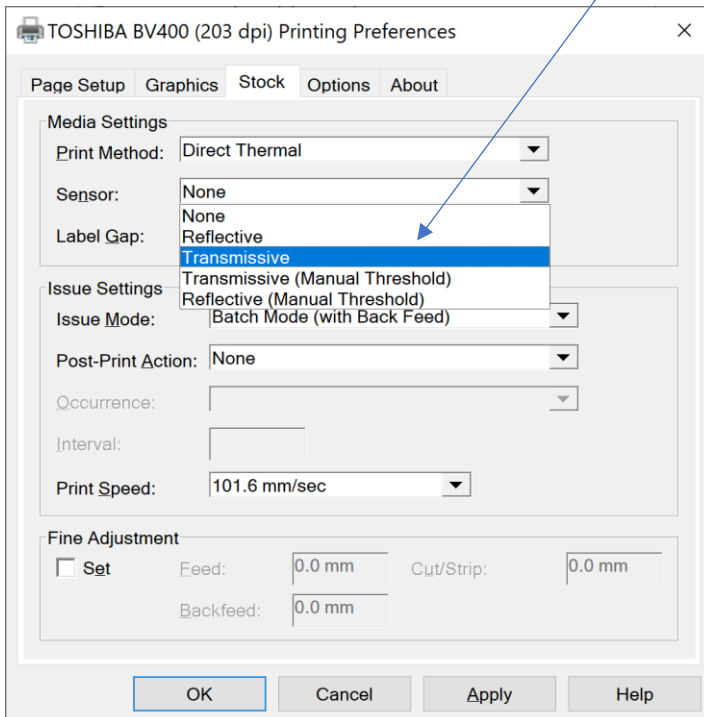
TOSHIBA BV400 (203 dpi) Printing Preferences ×

Page Setup Graphics Stock Options About

Media Settings
Print Method: Direct Thermal
Sensor: None
None
Reflective
Transmissive
Transmissive (Manual Threshold)
Reflective (Manual Threshold)
Label Gap:

Issue Settings
Issue Mode: Batch Mode (with Back Feed)
Post-Print Action: None
Occurrence:
Interval:
Print Speed: 101.6 mm/sec

Fine Adjustment
Set
Feed: 0.0 mm
Cut/Strip: 0.0 mm
Backfeed: 0.0 mm

OK Cancel Apply Help